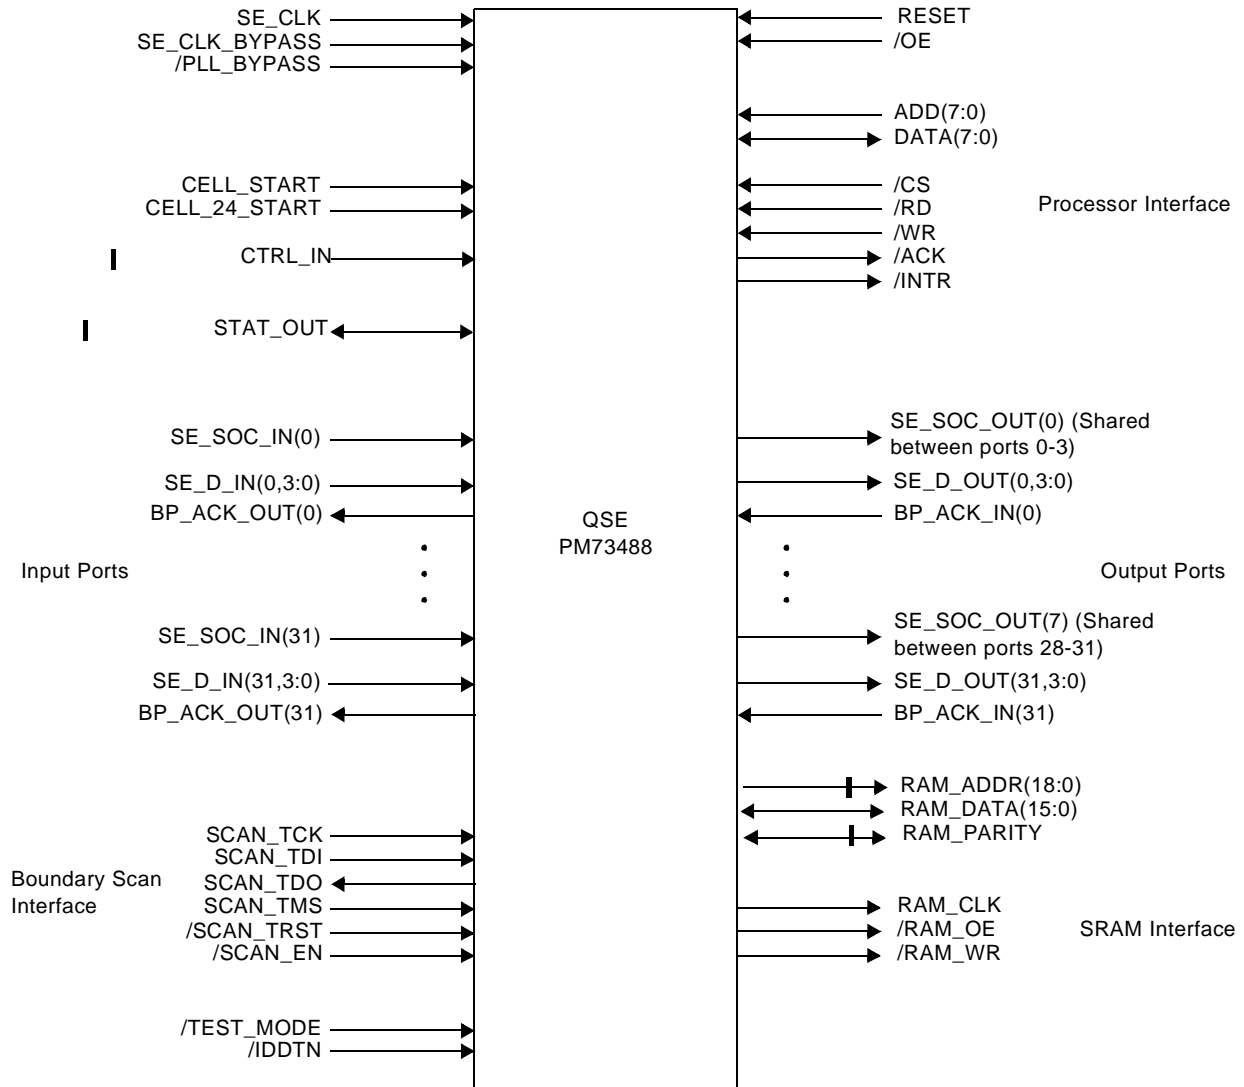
SE_CLK
SE_CLK_BYPASS
/PLL_BYPASS
CELL_START
CELL_24_START
CTRL_IN
STAT_OUT
SE_SOC_IN(0)
SE_D_IN(0,3:0)
BP_ACK_OUT(0)
Input Ports
SE_SOC_IN(31)
SE_D_IN(31,3:0)
BP_ACK_OUT(31)
SCAN_TCK
SCAN_TDI
Boundary Scan Interface
SCAN_TDO
SCAN_TMS
/SCAN_TRST
/SCAN_EN
/TEST_MODE
/IDDTN

QSE
PM73488

RESET
/OE
ADD(7:0)
DATA(7:0)
/CS
/RD
/WR
/ACK
/INTR
Processor Interface
SE_SOC_OUT(0) (Shared between ports 0-3)
SE_D_OUT(0,3:0)
BP_ACK_IN(0)
Output Ports
SE_SOC_OUT(7) (Shared between ports 28-31)
SE_D_OUT(31,3:0)
BP_ACK_IN(31)
RAM_ADDR(18:0)
RAM_DATA(15:0)
RAM_PARITY
RAM_CLK
/RAM_OE
/RAM_WR
SRAM Interface